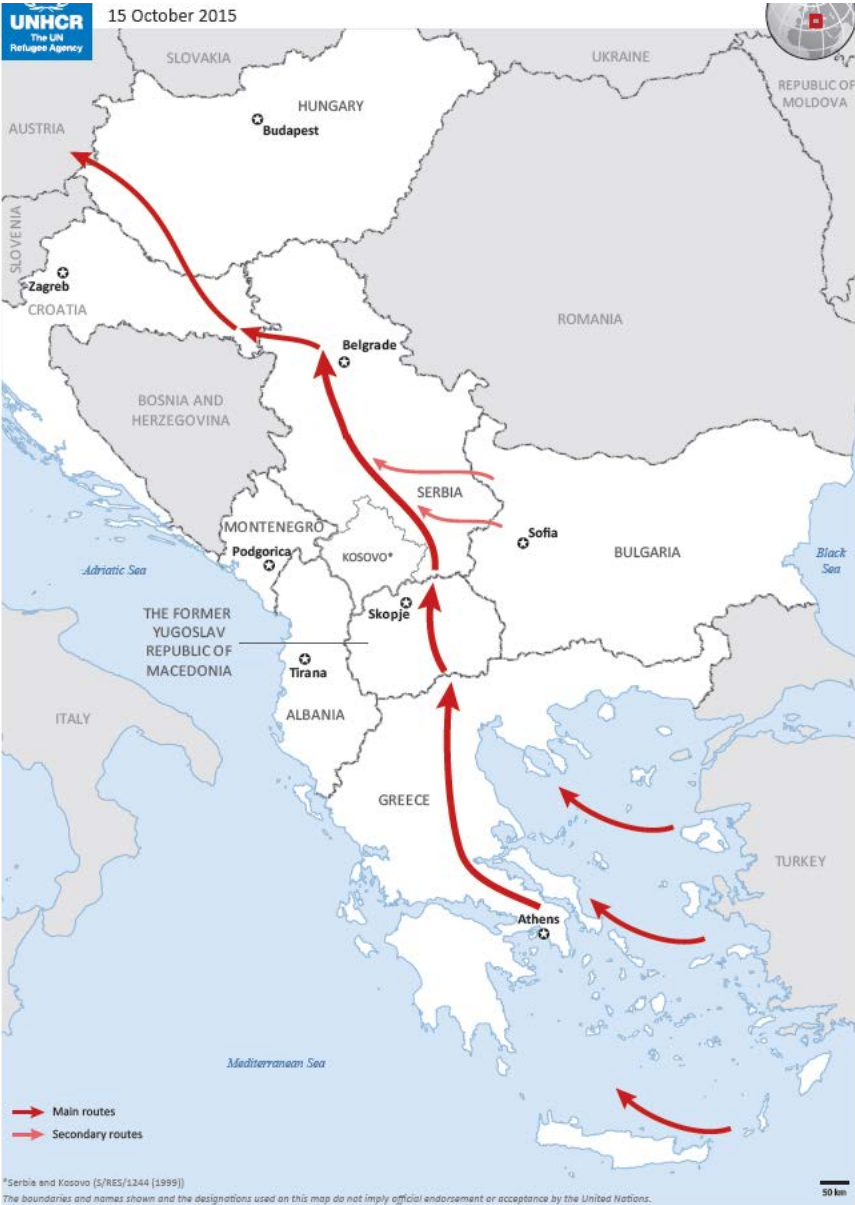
UNHCR
The UN Refugee Agency

15 October 2015

SLOVAKIA
UKRAINE
REPUBLIC OF MOLDOVA
AUSTRIA
HUNGARY
Budapest
SLOVENIA
Zagreb
CROATIA
ROMANIA
Belgrade
BOSNIA AND HERZEGOVINA
SERBIA
MONTENEGRO
Podgorica
KOSOVO*
Sofia
BULGARIA
Black Sea
Adriatic Sea
Skopje
THE FORMER YUGOSLAV REPUBLIC OF MACEDONIA
Tirana
ALBANIA
ITALY
GREECE
TURKEY
Athens
Mediterranean Sea

Main routes
Secondary routes

*Serbia and Kosovo (S/RES/1244 (1999))
The boundaries and names shown and the designations used on this map do not imply official endorsement or acceptance by the United Nations.

50 km